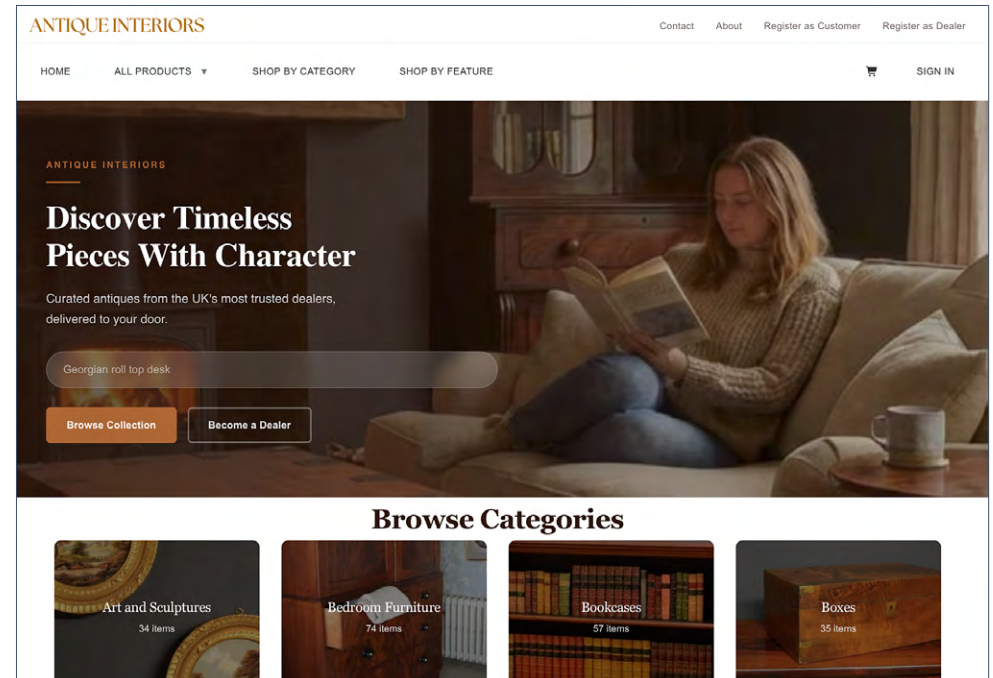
ANTIQUE INTERIORS

Contact About Register as Customer Register as Dealer

HOME ALL PRODUCTS ▼ SHOP BY CATEGORY SHOP BY FEATURE SIGN IN

ANTIQUE INTERIORS

Discover Timeless Pieces With Character

Curated antiques from the UK's most trusted dealers, delivered to your door.

Georgian roll top desk

Browse Collection Become a Dealer

Browse Categories

Art and Sculptures
34 items

Bedroom Furniture
74 items

Bookcases
57 items

Boxes
35 items